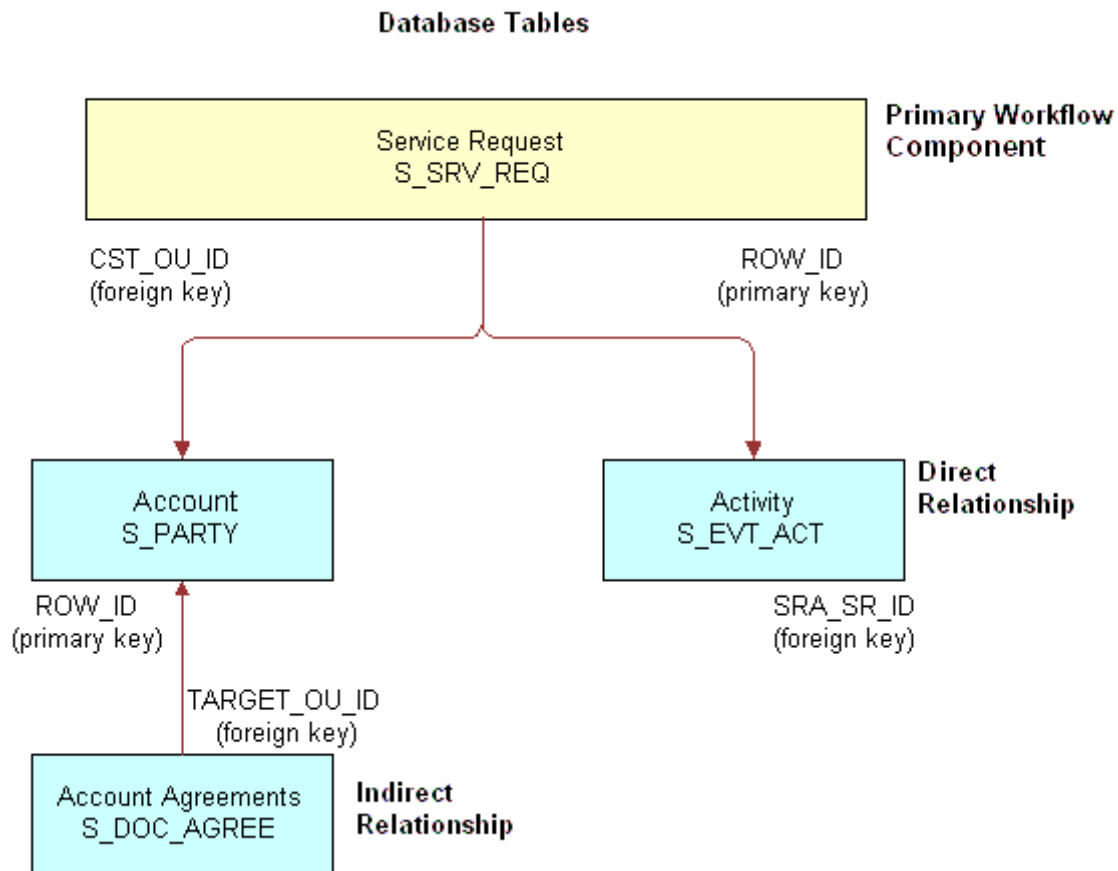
Database Tables

Service Request
S_SRV_REQ

Primary Workflow Component

CST_OU_ID
(foreign key)

ROW_ID
(primary key)

Account
S_PARTY

Activity
S_EVT_ACT

Direct Relationship

ROW_ID
(primary key)

SRA_SR_ID
(foreign key)

TARGET_OU_ID
(foreign key)

Account Agreements
S_DOC_AGREE

Indirect Relationship